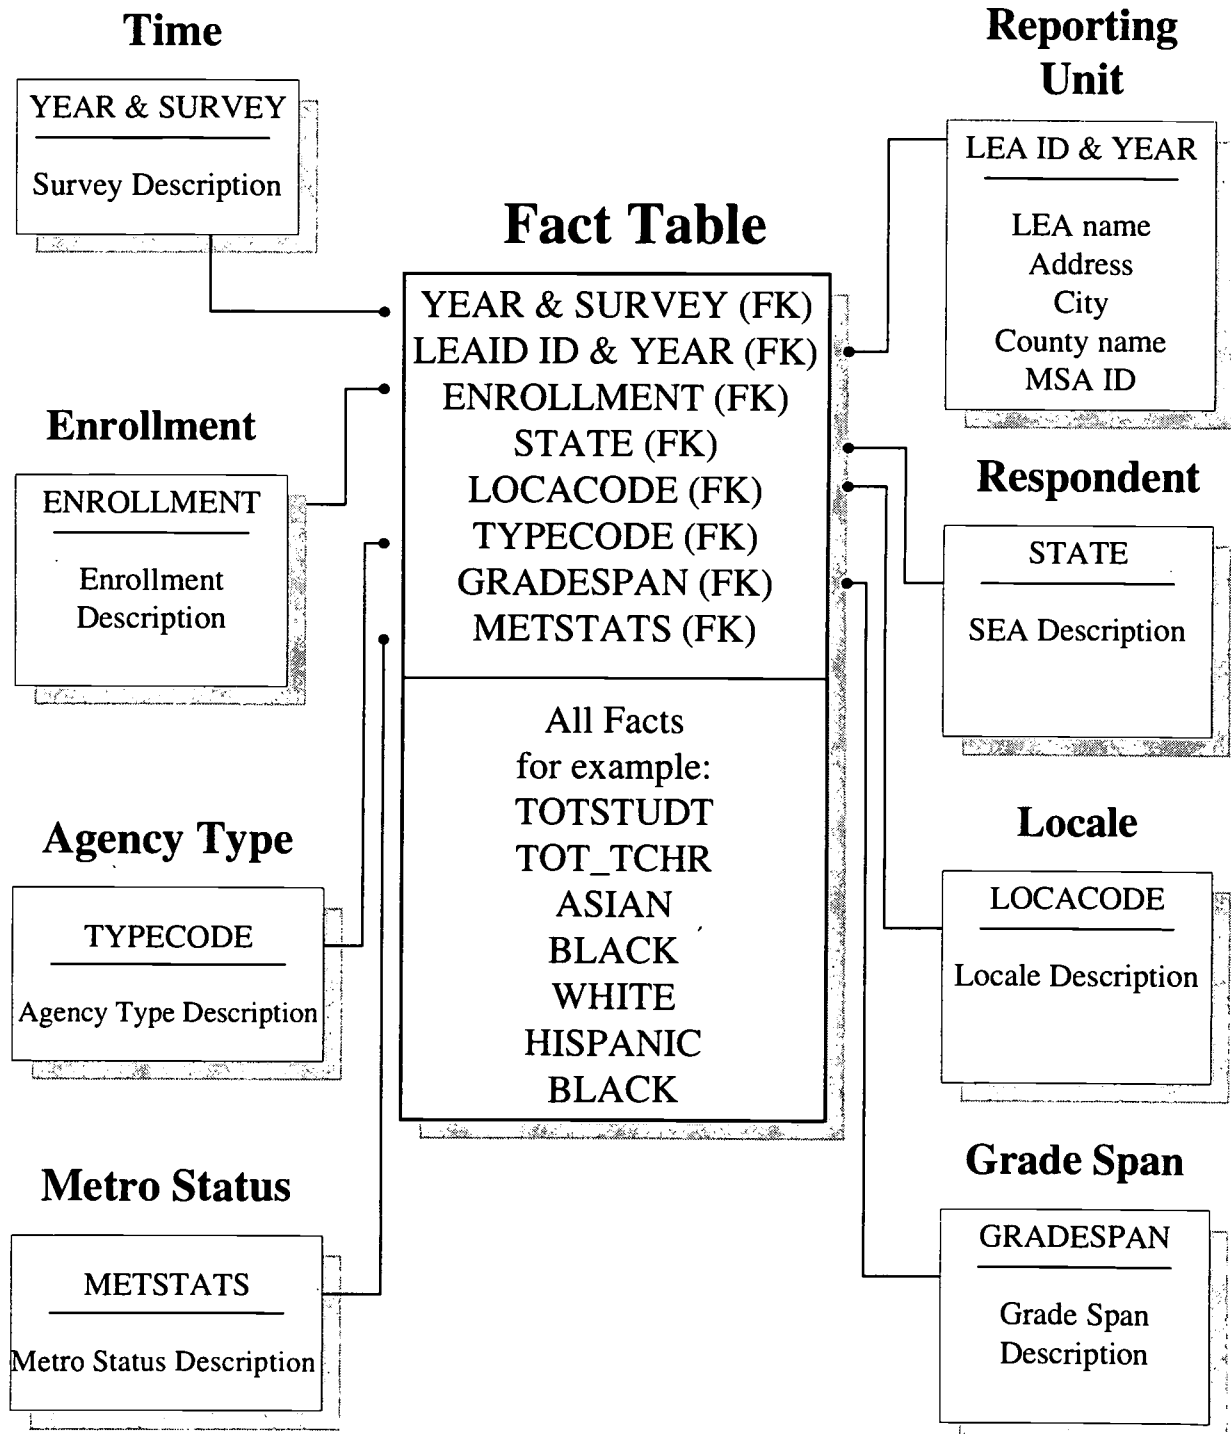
Time

YEAR & SURVEY

Survey Description

Reporting Unit

LEA ID & YEAR

LEA name
Address
City
County name
MSA ID

Fact Table

YEAR & SURVEY (FK)
LEAID ID & YEAR (FK)
ENROLLMENT (FK)
STATE (FK)
LOCACODE (FK)
TYPECODE (FK)
GRADESPAN (FK)
METSTATS (FK)

All Facts
for example:
TOTSTUDT
TOT_TCHR
ASIAN
BLACK
WHITE
HISPANIC
BLACK

Enrollment

ENROLLMENT

Enrollment Description

Respondent

STATE

SEA Description

Agency Type

TYPECODE

Agency Type Description

Locale

LOCACODE

Locale Description

Metro Status

METSTATS

Metro Status Description

Grade Span

GRADESPAN

Grade Span Description